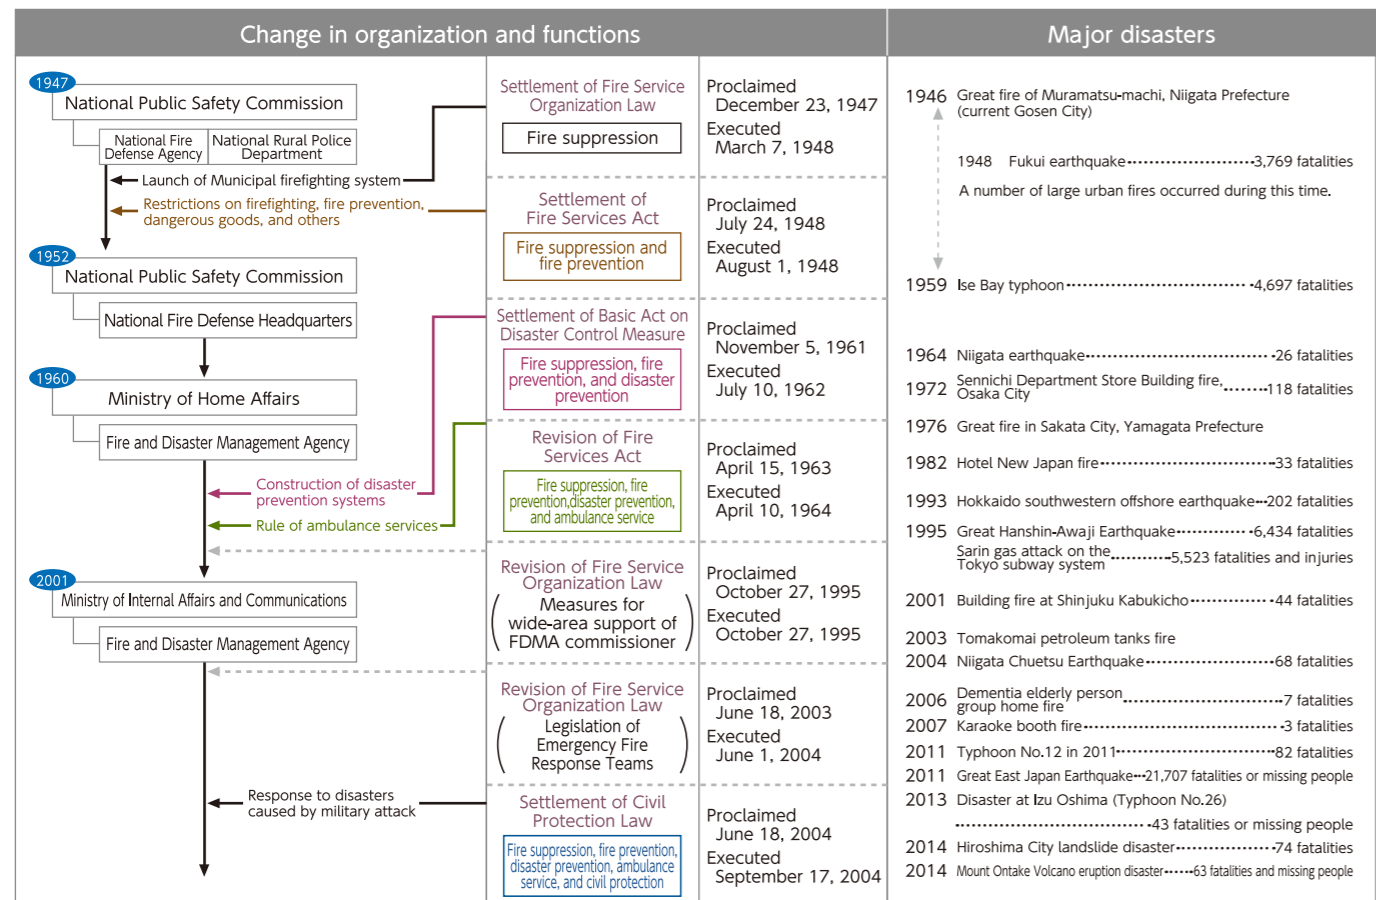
Change in organization and functions

Major disasters

1947
National Public Safety Commission
National Fire Defense Agency
National Rural Police Department
Launch of Municipal firefighting system
Restrictions on firefighting, fire prevention, dangerous goods, and others

1952
National Public Safety Commission
National Fire Defense Headquarters

1960
Ministry of Home Affairs
Fire and Disaster Management Agency
Construction of disaster prevention systems
Rule of ambulance services

2001
Ministry of Internal Affairs and Communications
Fire and Disaster Management Agency
Response to disasters caused by military attack

Settlement of Fire Service Organization Law
Fire suppression
Proclaimed December 23, 1947
Executed March 7, 1948

Settlement of Fire Services Act
Fire suppression and fire prevention
Proclaimed July 24, 1948
Executed August 1, 1948

Settlement of Basic Act on Disaster Control Measure
Fire suppression, fire prevention, and disaster prevention
Proclaimed November 5, 1961
Executed July 10, 1962

Revision of Fire Services Act
Fire suppression, fire prevention,disaster prevention, and ambulance service
Proclaimed April 15, 1963
Executed April 10, 1964

Revision of Fire Service Organization Law
( Measures for wide-area support of FDMA commissioner )
Proclaimed October 27, 1995
Executed October 27, 1995

Revision of Fire Service Organization Law
( Legislation of Emergency Fire Response Teams )
Proclaimed June 18, 2003
Executed June 1, 2004

Settlement of Civil Protection Law
Fire suppression, fire prevention, disaster prevention, ambulance service, and civil protection
Proclaimed June 18, 2004
Executed September 17, 2004

1946 Great fire of Muramatsu-machi, Niigata Prefecture (current Gosen City)
1948 Fukui earthquake··························3,769 fatalities
A number of large urban fires occurred during this time.
1959 Ise Bay typhoon·····························4,697 fatalities
1964 Niigata earthquake····························26 fatalities
1972 Sennichi Department Store Building fire, Osaka City·········118 fatalities
1976 Great fire in Sakata City, Yamagata Prefecture
1982 Hotel New Japan fire··························33 fatalities
1993 Hokkaido southwestern offshore earthquake···202 fatalities
1995 Great Hanshin-Awaji Earthquake·············6,434 fatalities
Sarin gas attack on the Tokyo subway system···········5,523 fatalities and injuries
2001 Building fire at Shinjuku Kabukicho··············44 fatalities
2003 Tomakomai petroleum tanks fire
2004 Niigata Chuetsu Earthquake·······················68 fatalities
2006 Dementia elderly person group home fire························7 fatalities
2007 Karaoke booth fire·······························3 fatalities
2011 Typhoon No.12 in 2011··························82 fatalities
2011 Great East Japan Earthquake···21,707 fatalities or missing people
2013 Disaster at Izu Oshima (Typhoon No.26)
·····························43 fatalities or missing people
2014 Hiroshima City landslide disaster·················74 fatalities
2014 Mount Ontake Volcano eruption disaster······63 fatalities and missing people